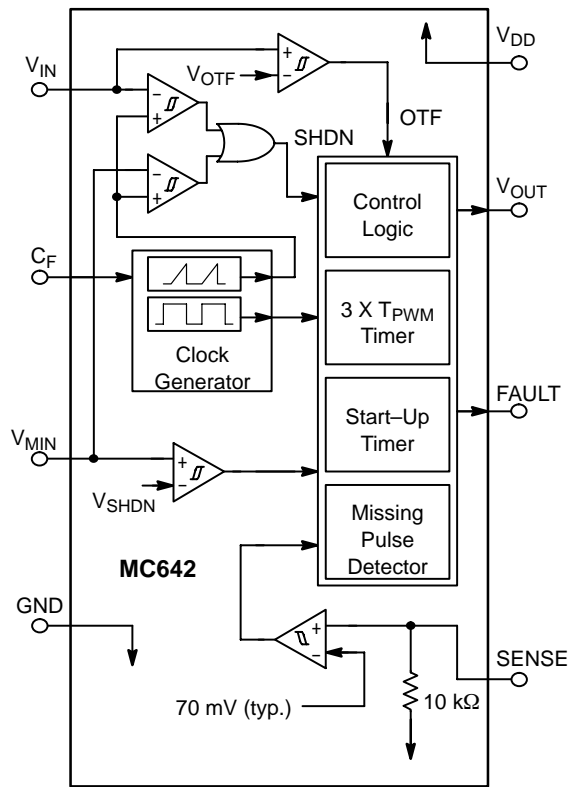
$V_{DD}$

$V_{IN}$

$V_{OTF}$

OTF

SHDN

Control Logic

$V_{OUT}$

$C_F$

3 X $T_{PWM}$ Timer

Clock Generator

FAULT

Start–Up Timer

$V_{MIN}$

$V_{SHDN}$

Missing Pulse Detector

MC642

GND

SENSE

70 mV (typ.)

10 kΩ